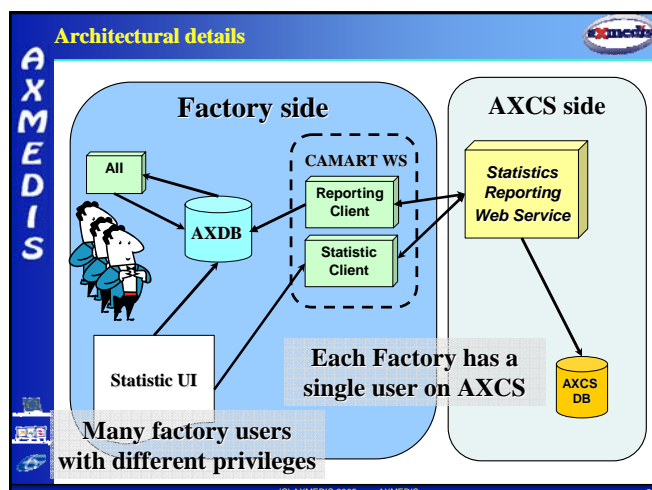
AXMEDIS

Architectural details

axmedis

Factory side

AXCS side

All

AXDB

CAMART WS

Reporting Client

Statistic Client

Statistics Reporting Web Service

Statistic UI

Each Factory has a single user on AXCS

AXCS DB

Many factory users with different privileges

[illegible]